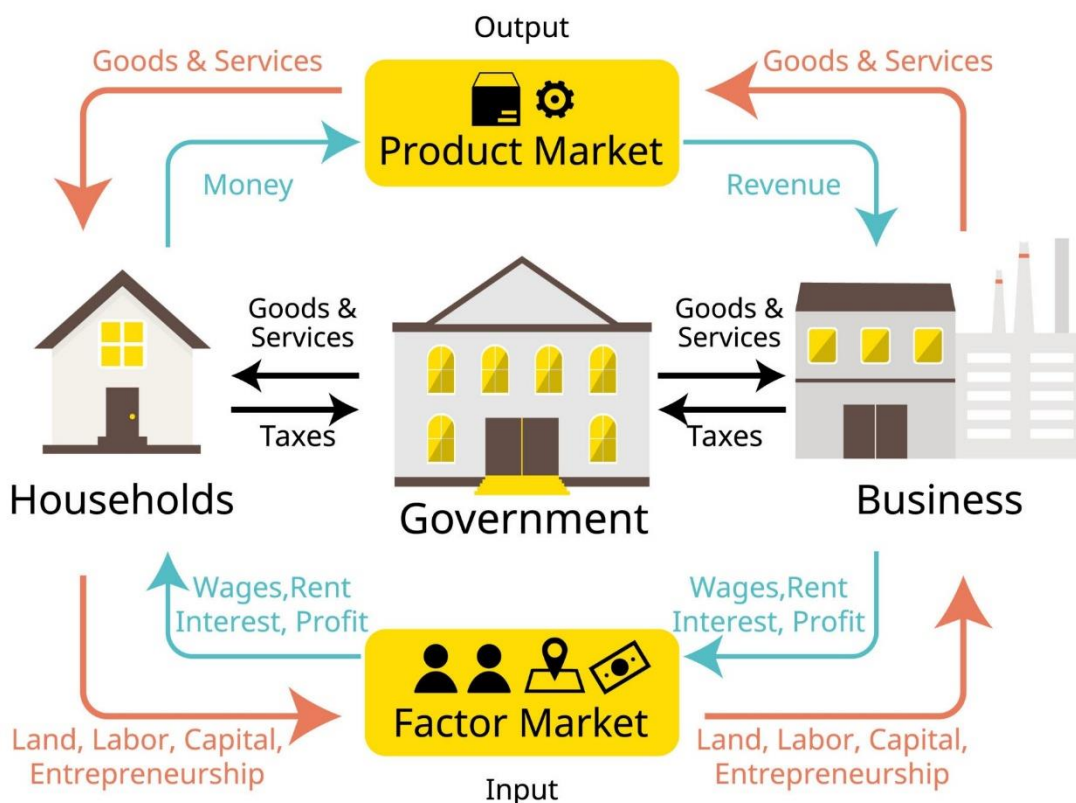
Output

Goods & Services

Product Market

Goods & Services

Money

Revenue

Goods & Services

Goods & Services

Taxes

Taxes

Households

Government

Business

Wages,Rent Interest, Profit

Wages,Rent Interest, Profit

Factor Market

Land, Labor, Capital, Entrepreneurship

Land, Labor, Capital, Entrepreneurship

Input